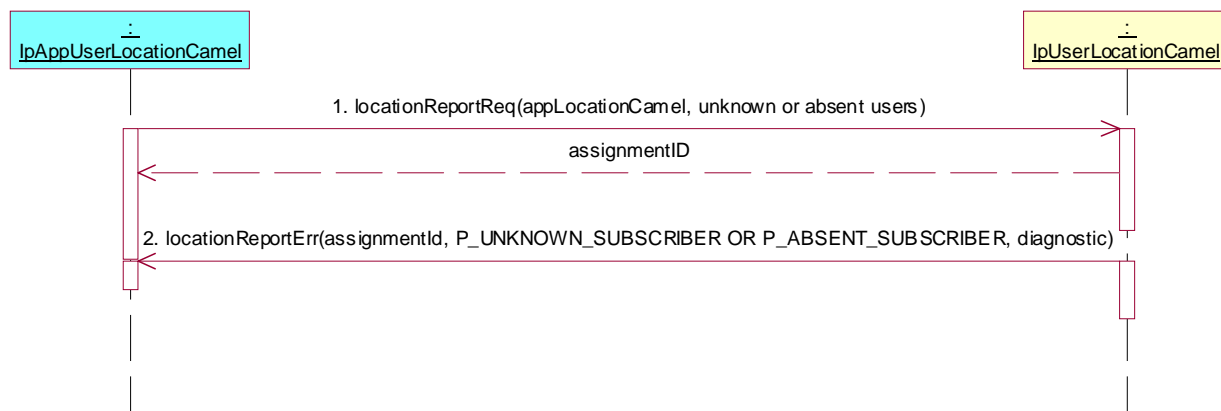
:
IpAppUserLocationCamel

:
IpUserLocationCamel

1. locationReportReq(appLocationCamel, unknown or absent users)

assignmentID

2. locationReportErr(assignmentId, P_UNKNOWN_SUBSCRIBER OR P_ABSENT_SUBSCRIBER, diagnostic)